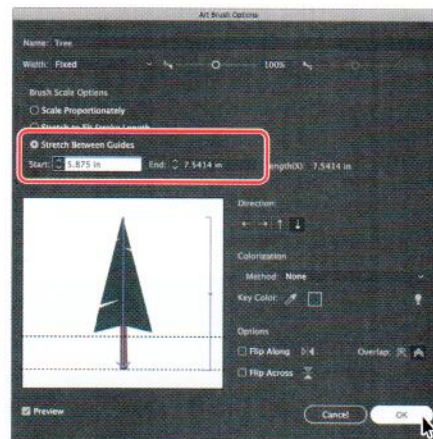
Art Brush Options

Name: Tree

Width: Fixed

100%

Brush Scale Options

Scale Proportionately

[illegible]

Stretch Between Guides

Start: 5.875 in

End: 7.5414 in

Length(X): 7.5414 in

Direction:

Colorization

Method: None

Key Color:

Options

Flip Along

Overlap:

Flip Across

Preview

Cancel

OK